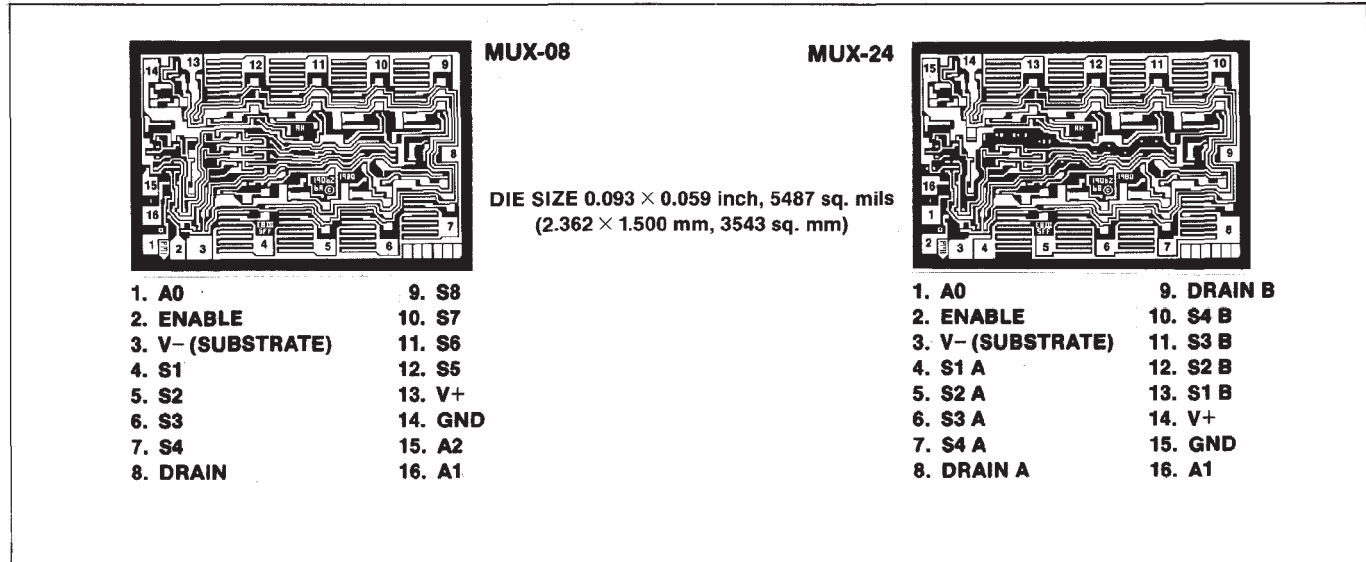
MUX-08

14 13 12 11 10 9 8 15 16 1 2 3 4 5 6 7

1. A0
2. ENABLE
3. V− (SUBSTRATE)
4. S1
5. S2
6. S3
7. S4
8. DRAIN

9. S8
10. S7
11. S6
12. S5
13. V+
14. GND
15. A2
16. A1

DIE SIZE 0.093 × 0.059 inch, 5487 sq. mils (2.362 × 1.500 mm, 3543 sq. mm)

MUX-24

15 14 13 12 11 10 9 16 1 2 3 4 5 6 7 8

1. A0
2. ENABLE
3. V− (SUBSTRATE)
4. S1 A
5. S2 A
6. S3 A
7. S4 A
8. DRAIN A

9. DRAIN B
10. S4 B
11. S3 B
12. S2 B
13. S1 B
14. V+
15. GND
16. A1